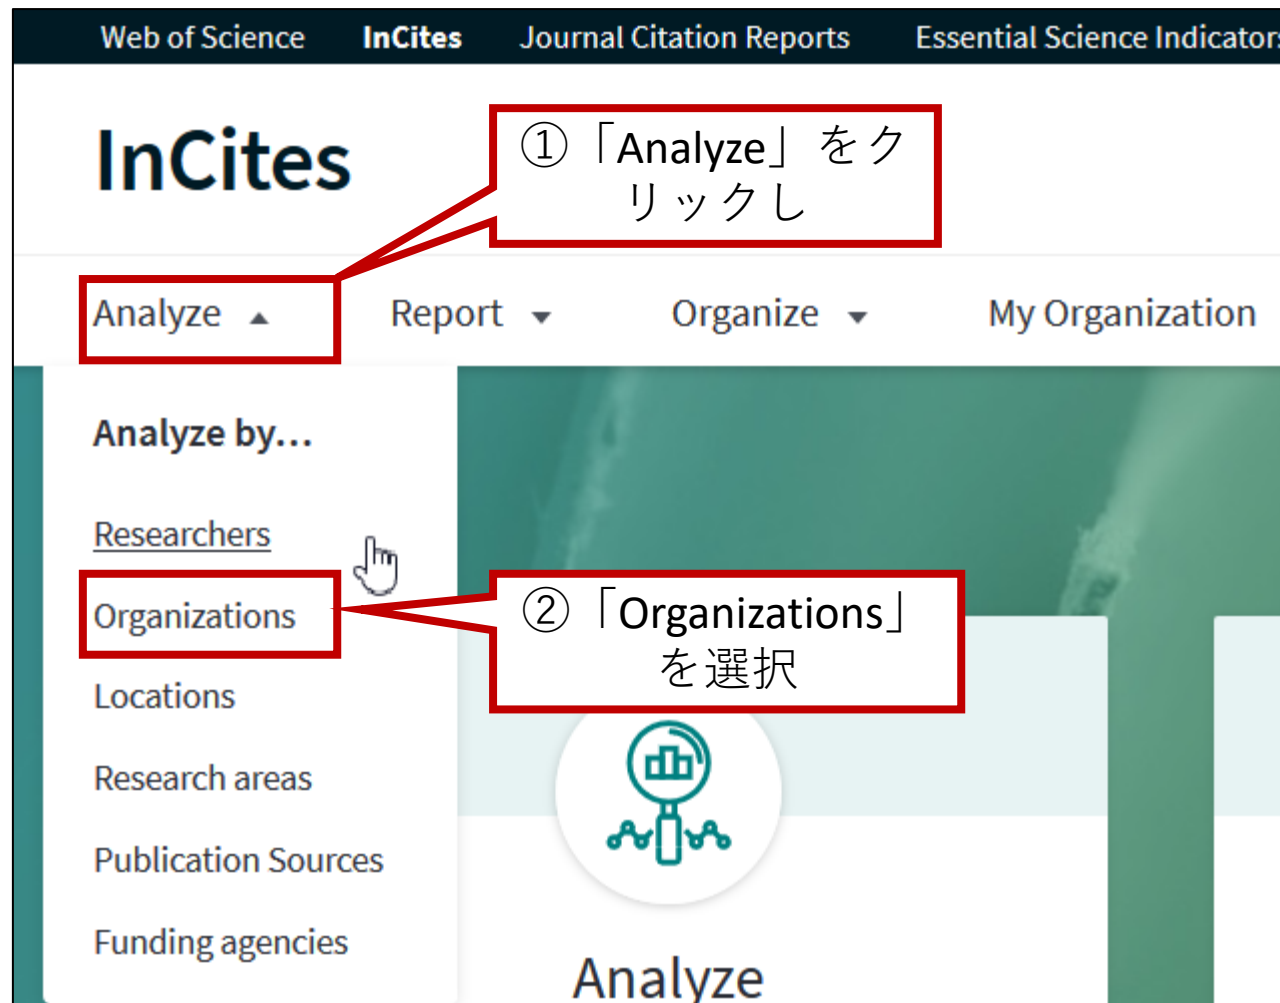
Web of Science InCites Journal Citation Reports Essential Science Indicator

InCites

①「Analyze」をクリックし

Analyze Report Organize My Organization

Analyze by...

Researchers

Organizations

②「Organizations」を選択

Locations

Research areas

Publication Sources

Funding agencies

Analyze